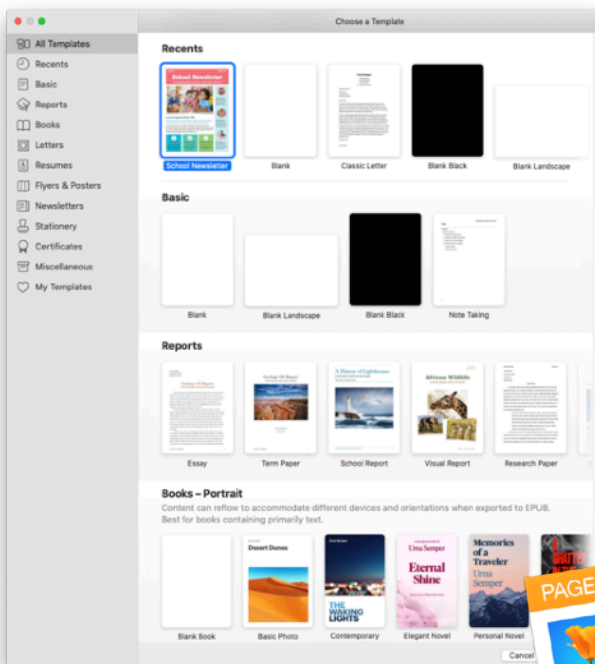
Choose a Template

All Templates
Recents
Basic
Reports
Books
Letters
Resumes
Flyers & Posters
Newsletters
Stationery
Certificates
Miscellaneous
My Templates

Recents

School Newsletter

School Newsletter
Blank
Classic Letter
Blank Black
Blank Landscape

Basic

Blank
Blank Landscape
Blank Black
Note Taking

Reports

Essay
Term Paper
A History of Lighthouses
School Report
African Wildlife
Visual Report
Research Paper

Books – Portrait

Content can reflow to accommodate different devices and orientations when exported to EPUB. Best for books containing primarily text.

Desert Dunes
THE WAKING LIGHTS
Urna Semper
Eternal Shine
Memories of a Traveler
Urna Semper

Blank Book
Basic Photo
Contemporary
Elegant Novel
Personal Novel

PAGE

Cancel